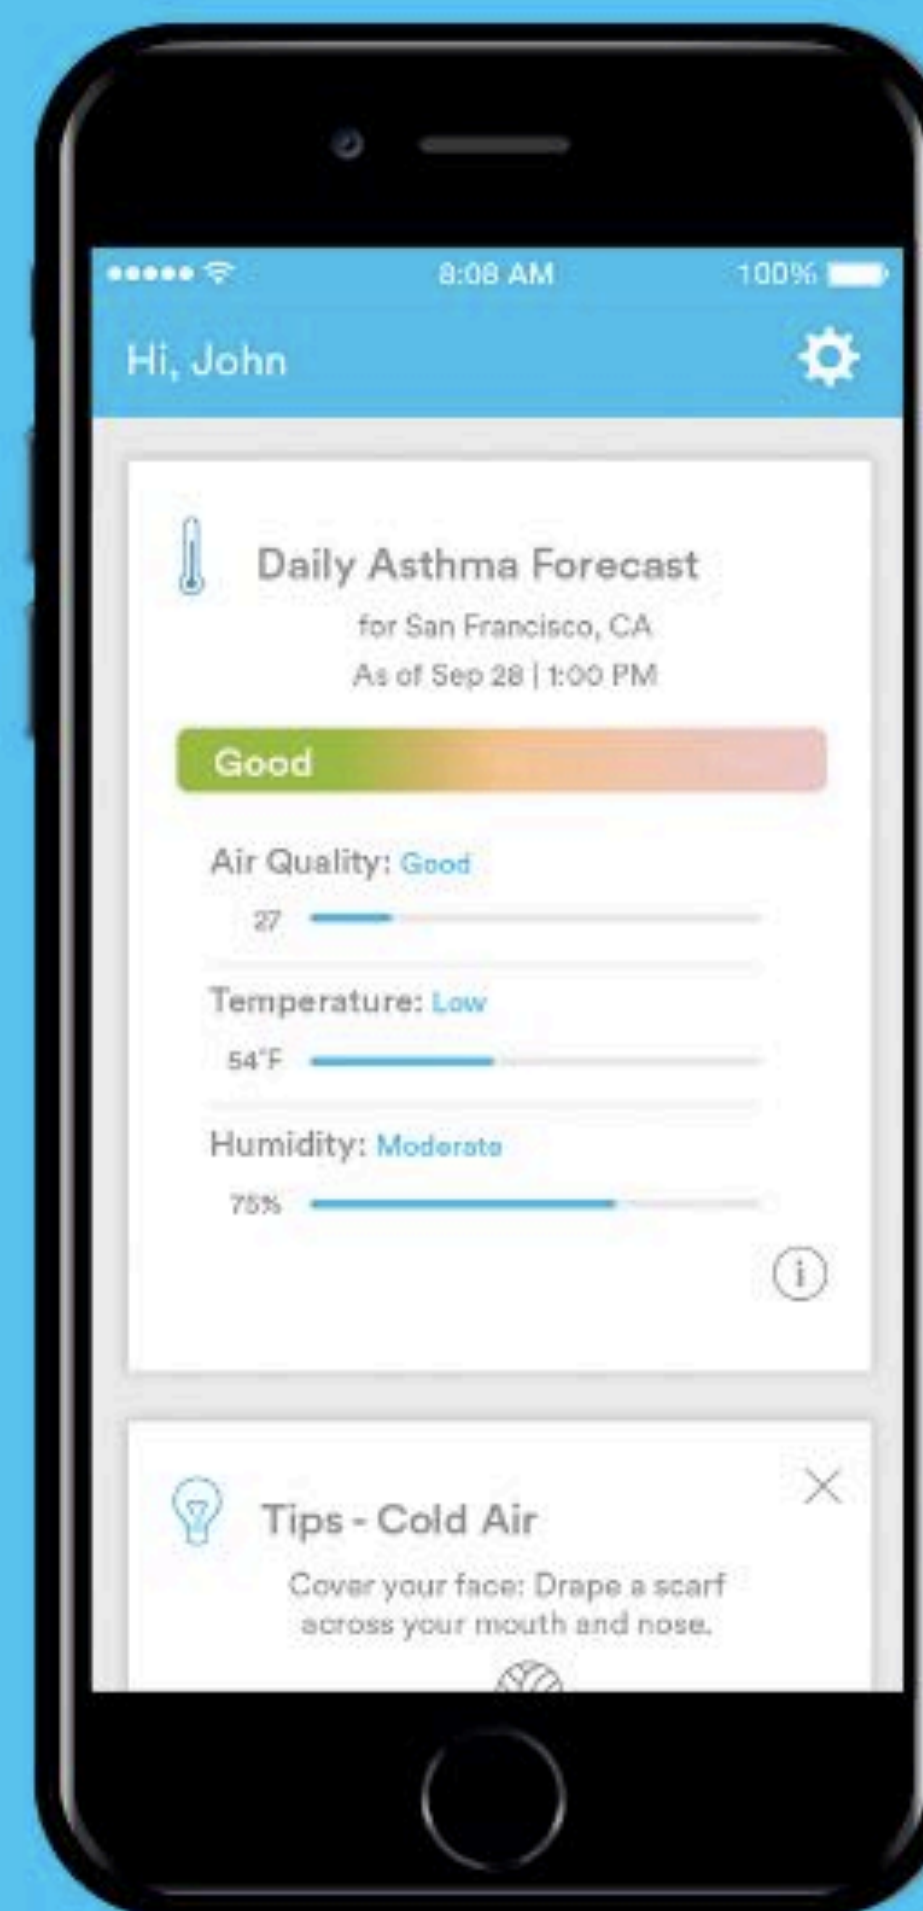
8:08 AM
100%

Hi, John

Daily Asthma Forecast
for San Francisco, CA
As of Sep 28 | 1:00 PM

Good

Air Quality: Good
27

Temperature: Low
54°F

Humidity: Moderate
75%

Tips - Cold Air
Cover your face: Drape a scarf across your mouth and nose.